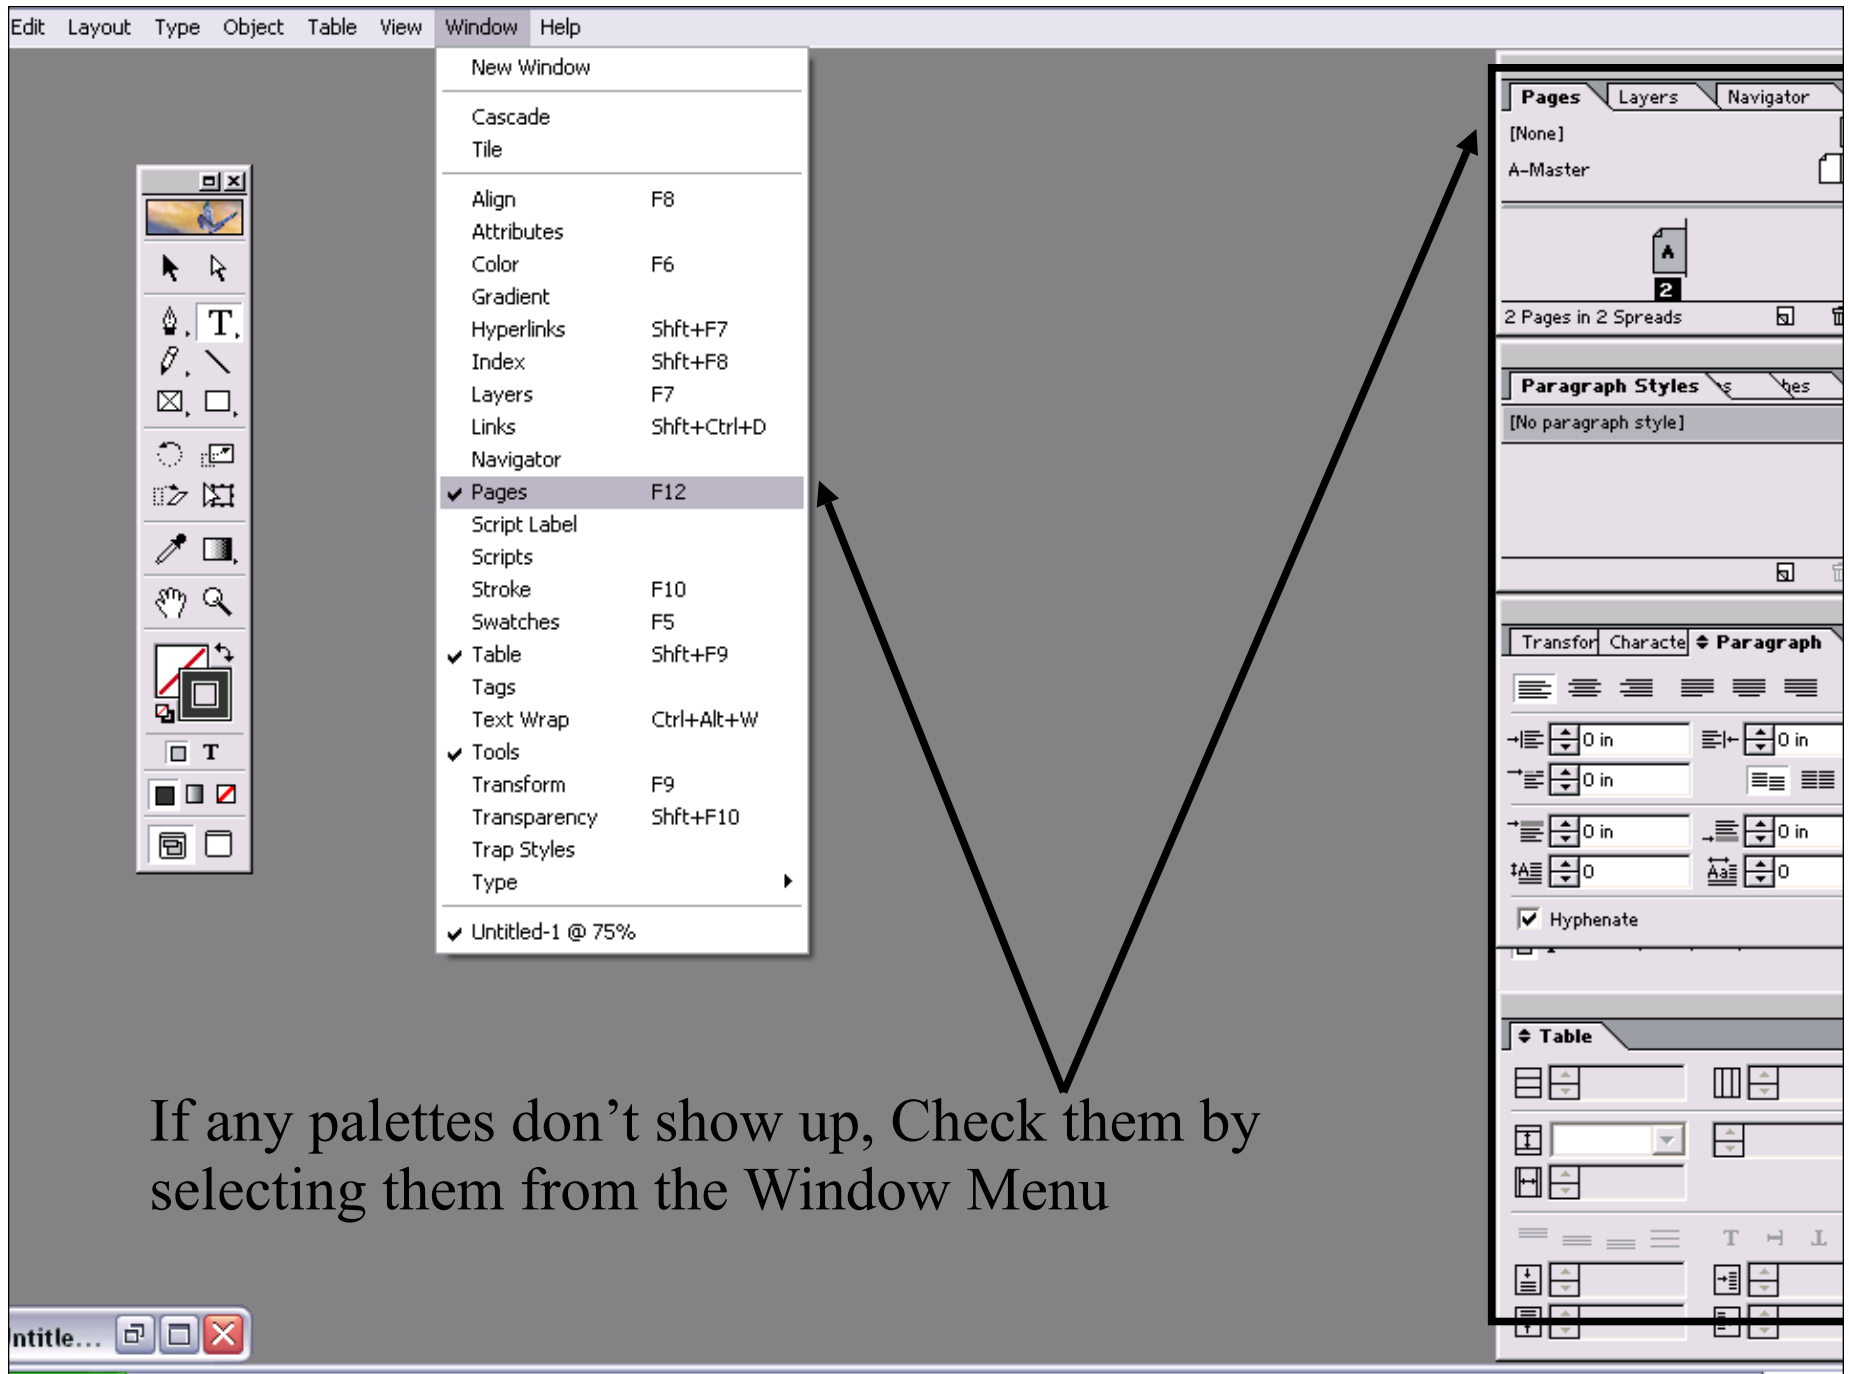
Edit Layout Type Object Table View Window Help

New Window

Cascade
Tile

| | |
|---|---|
| Align | F8 |
| Attributes | |
| Color | F6 |
| Gradient | |
| Hyperlinks | Shft+F7 |
| Index | Shft+F8 |
| Layers | F7 |
| Links | Shft+Ctrl+D |
| Navigator | |
| ✔ Pages | F12 |
| Script Label | |
| Scripts | |
| Stroke | F10 |
| Swatches | F5 |
| ✔ Table | Shft+F9 |
| Tags | |
| Text Wrap | Ctrl+Alt+W |
| ✔ Tools | |
| Transform | F9 |
| Transparency | Shft+F10 |
| Trap Styles | |
| Type | |

✔ Untitled-1 @ 75%

T

Pages Layers Navigator
[None]
A-Master
A
2
2 Pages in 2 Spreads

Paragraph Styles s hes
[No paragraph style]

Transfor Characte Paragraph
0 in
0 in
0 in
0 in
0 in
0
0
Hyphenate

Table

If any palettes don’t show up, Check them by selecting them from the Window Menu

ntitle...